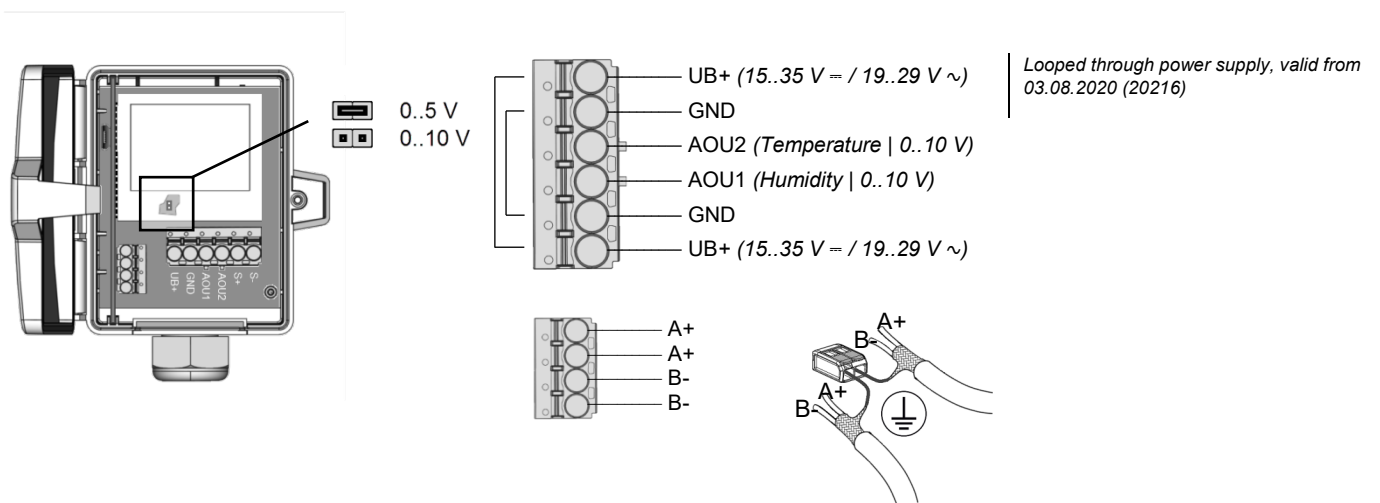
UB+ GND AOU1 AOU2 S+ S-

0..5 V
0..10 V

UB+ *(15..35 V ⎓ / 19..29 V ~)*
GND
AOU2 *(Temperature | 0..10 V)*
AOU1 *(Humidity | 0..10 V)*
GND
UB+ *(15..35 V ⎓ / 19..29 V ~)*

*Looped through power supply, valid from 03.08.2020 (20216)*

A+
A+
B-
B-

A+
B-
A+
B-